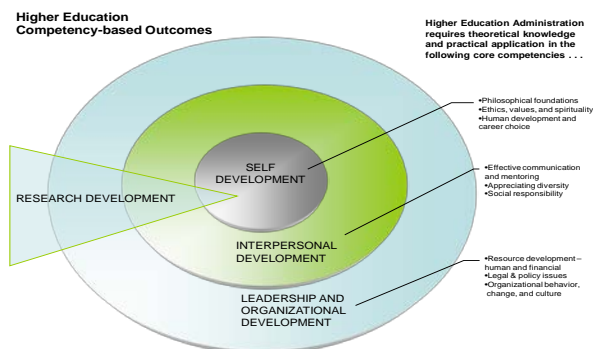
Higher Education
Competency-based Outcomes

Higher Education Administration requires theoretical knowledge and practical application in the following core competencies . . .

•Philosophical foundations
•Ethics, values, and spirituality
•Human development and career choice

•Effective communication and mentoring
•Appreciating diversity
•Social responsibility

•Resource development – human and financial
•Legal & policy issues
•Organizational behavior, change, and culture

SELF DEVELOPMENT

RESEARCH DEVELOPMENT

INTERPERSONAL DEVELOPMENT

LEADERSHIP AND ORGANIZATIONAL DEVELOPMENT